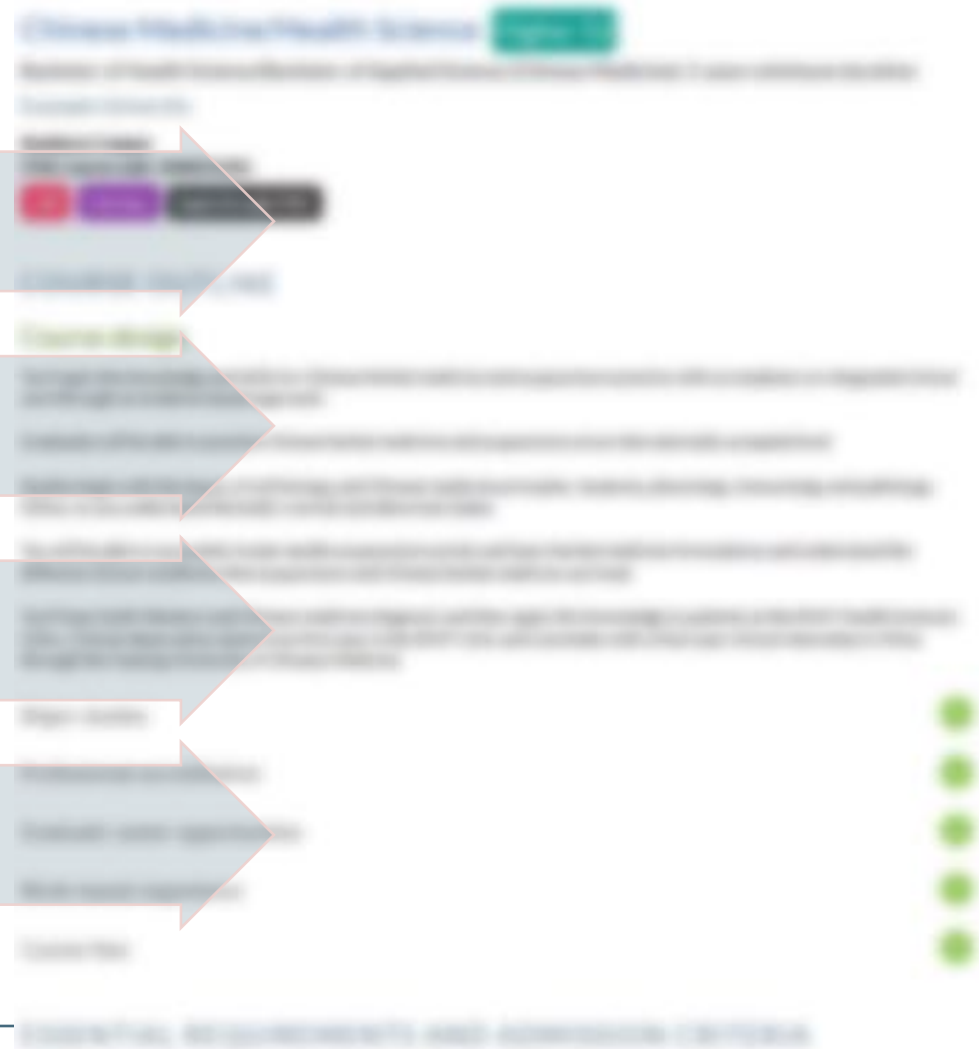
Chinese Medicine/Health Science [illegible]

Bachelor of Health Science/Bachelor of Applied Science (Chinese Medicine) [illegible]

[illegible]

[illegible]

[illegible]

COURSE OUTLINE

Course design

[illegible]

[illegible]

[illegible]

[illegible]

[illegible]

Major studies

Professional accreditation

Graduate career opportunities

Work-based experience

Course fees

ESSENTIAL REQUIREMENTS AND ADMISSION CRITERIA